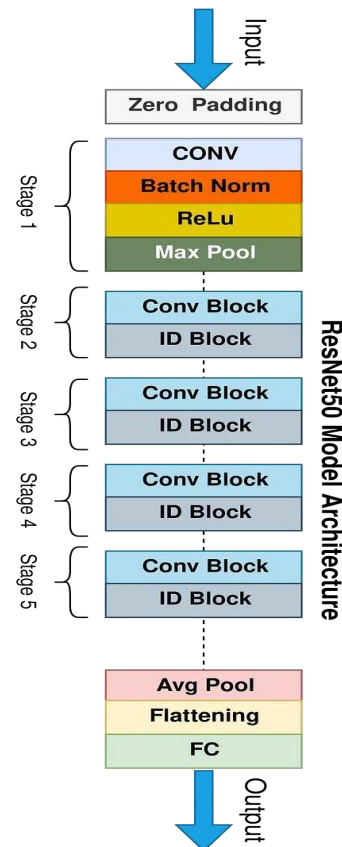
Input

Zero Padding

Stage 1

CONV

Batch Norm

ReLu

Max Pool

Stage 2

Conv Block

ID Block

Stage 3

Conv Block

ID Block

Stage 4

Conv Block

ID Block

Stage 5

Conv Block

ID Block

Avg Pool

Flattening

FC

Output

ResNet50 Model Architecture